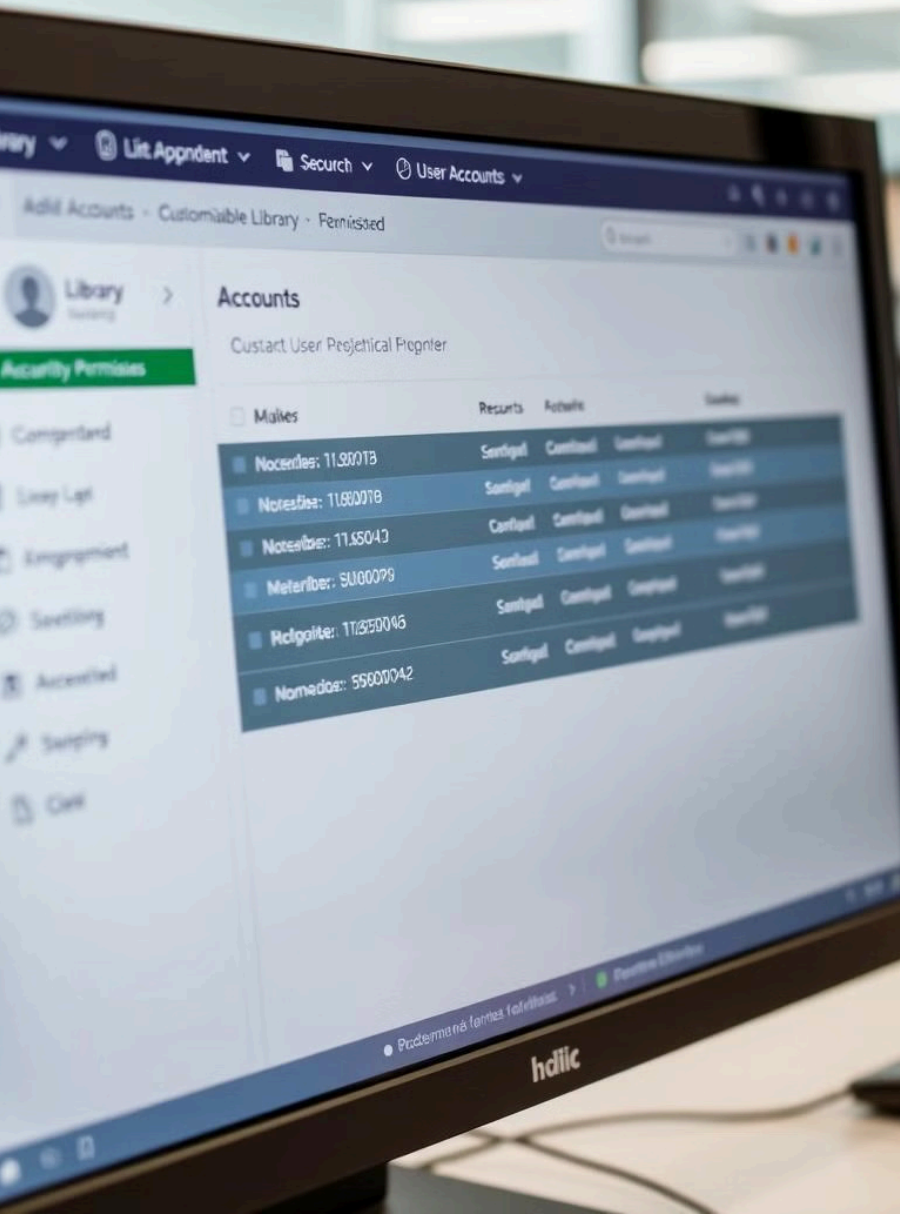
rary ⌄ Lit Appndent ⌄ Securch ⌄ User Accounts ⌄

Adid Accounts › Customable Library › Fernissed

Library

Accurity Permisses

Comgertard

Liay Lat

Emgrgement

Swetling

Accelted

Sweping

Cait

Accounts

Custart User Projetical Fropnter

Makes Resurts Autsite

Nocendes: 11980013 Sertged Corntaed Sontged

Notesfise: 11680018 Sertged Corntaed Sontged

Notesfise: 11650043 Contged Corntaed Sontged

Meterber: 50600079 Sertged Sontged Sontged

Rolgoite: 17350046 Sertged Corntaed Sontged

Nomedos: 55600042 Sertged Corntaed Sontged

Pordemana fornes fofdfinas

hdlic